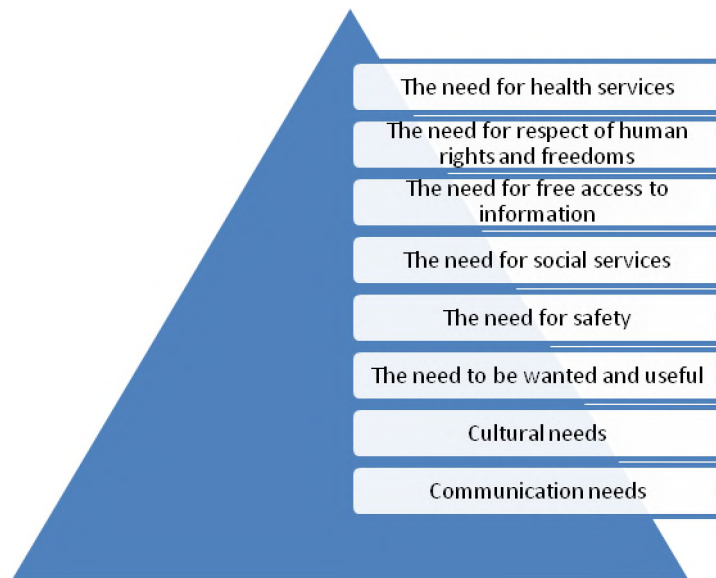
The need for health services

The need for respect of human rights and freedoms

The need for free access to information

The need for social services

The need for safety

The need to be wanted and useful

Cultural needs

Communication needs